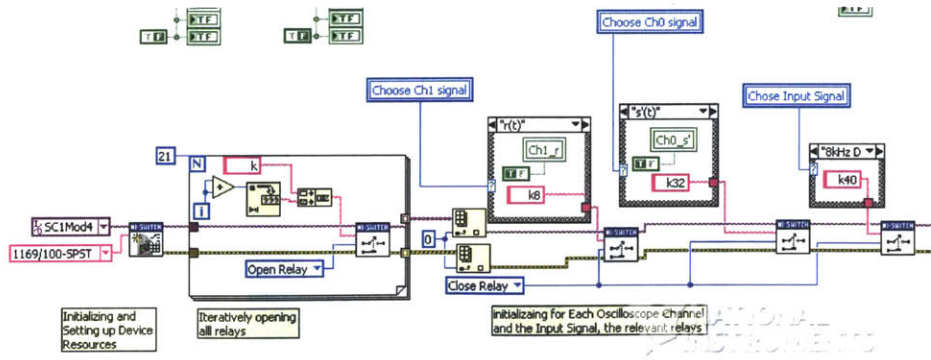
TF
TF
TF
TF
TF
TF
TF

Choose Ch0 signal

Choose Ch1 signal

Chose Input Signal

21
N
k
i

"r(t)"
Ch1_r
TF
k8

"s'(t)"
Ch0_s'
TF
k32

"8kHz D
k40

SC1Mod4
NI-SWITCH
1169/100-SPST

NI-SWITCH
Open Relay

0
Close Relay

NI-SWITCH
NI-SWITCH
NI-SWITCH

Initializing and Setting up Device Resources

Iteratively opening alll relays

initializaing for Each Oscilloscope Channel and the Input Signal, the relevant relays

NATIONAL INSTRUMENTS